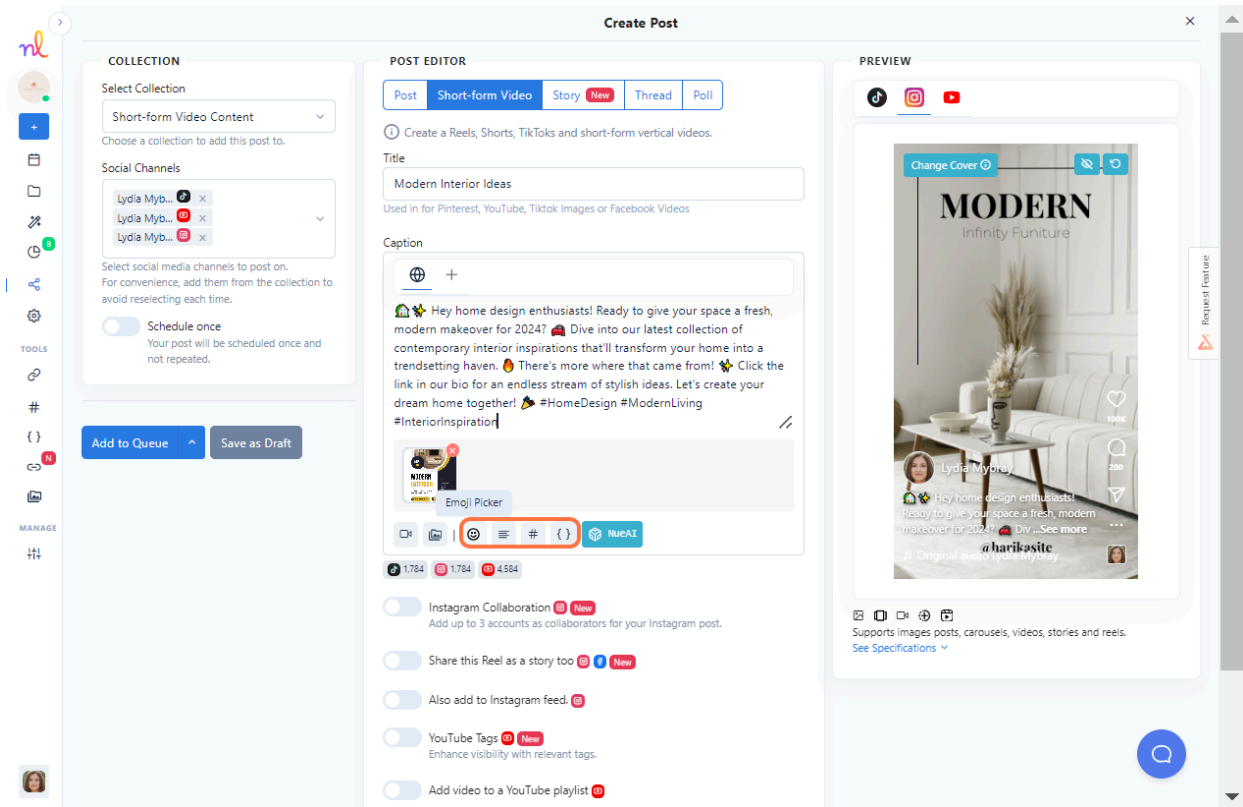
nl

+

8

TOOLS

#

{ }

N

MANAGE

Create Post

×

COLLECTION

Select Collection

Short-form Video Content

Choose a collection to add this post to.

Social Channels

Lydia Myb...
Lydia Myb...
Lydia Myb...

Select social media channels to post on.
For convenience, add them from the collection to avoid reselecting each time.

Schedule once
Your post will be scheduled once and not repeated.

Add to Queue

Save as Draft

POST EDITOR

| Post | Short-form Video | Story New | Thread | Poll |
|---|---|---|---|---|

Create a Reels, Shorts, TikToks and short-form vertical videos.

Title

Modern Interior Ideas

Used in for Pinterest, YouTube, Tiktok Images or Facebook Videos

Caption

+

🏡✨ Hey home design enthusiasts! Ready to give your space a fresh, modern makeover for 2024? 🚗 Dive into our latest collection of contemporary interior inspirations that'll transform your home into a trendsetting haven. 🔥 There's more where that came from! ✨ Click the link in our bio for an endless stream of stylish ideas. Let's create your dream home together! 🎉 #HomeDesign #ModernLiving #InteriorInspiration

Emoji Picker

# { }

NueAI

1,784 1,784 4,584

Instagram Collaboration New
Add up to 3 accounts as collaborators for your Instagram post.

Share this Reel as a story too New

Also add to Instagram feed.

YouTube Tags New
Enhance visibility with relevant tags.

Add video to a YouTube playlist

PREVIEW

Change Cover

MODERN
Infinity Funiture

Lydia Mybray

🏡✨ Hey home design enthusiasts! Ready to give your space a fresh, modern makeover for 2024? 🚗 Div ...See more

@harikasite

Original audio Lydia Mybray

100K

200

Supports images posts, carousels, videos, stories and reels.

See Specifications

Request Feature